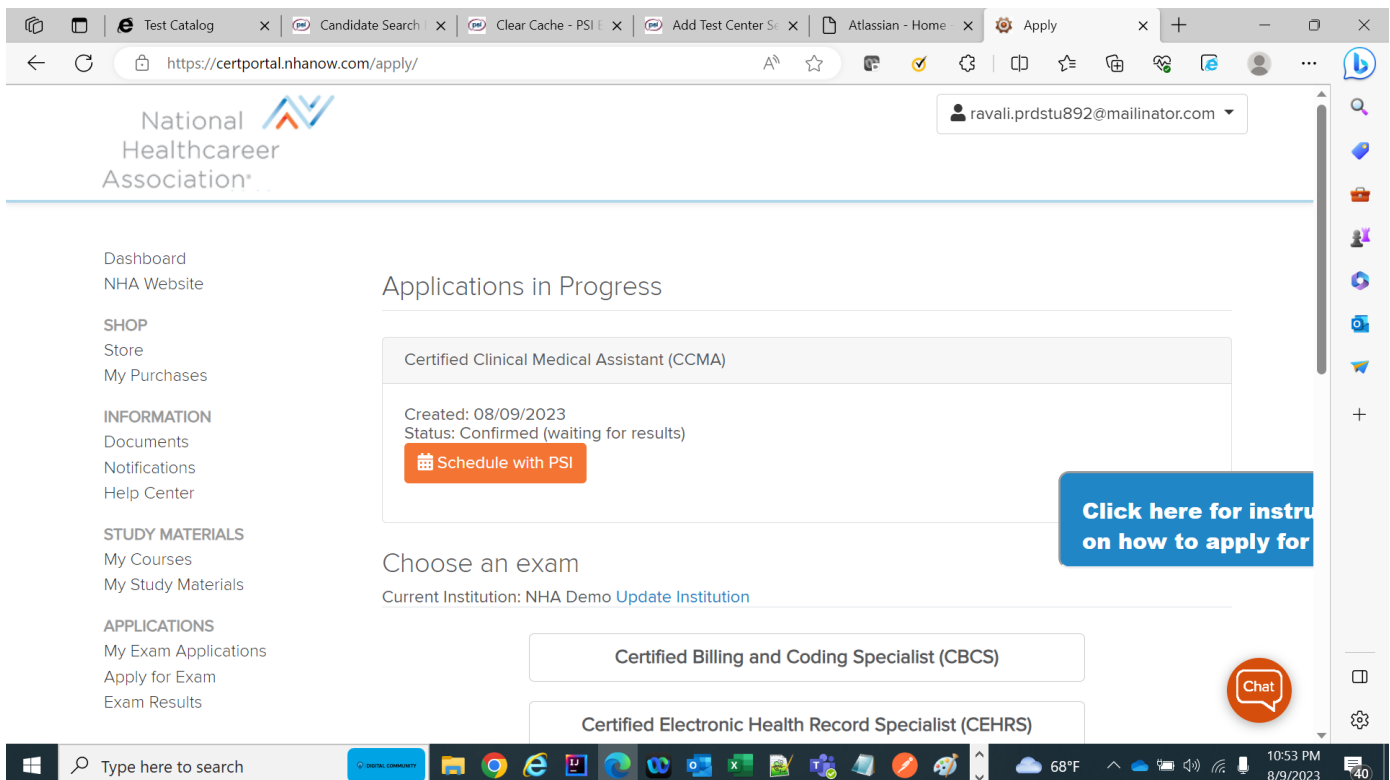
Test Catalog
Candidate Search
Clear Cache - PSI
Add Test Center Se
Atlassian - Home
Apply

https://certportal.nhanow.com/apply/

National Healthcareer Association®

ravali.prdstu892@mailinator.com

Dashboard
NHA Website

SHOP
Store
My Purchases

INFORMATION
Documents
Notifications
Help Center

STUDY MATERIALS
My Courses
My Study Materials

APPLICATIONS
My Exam Applications
Apply for Exam
Exam Results

Applications in Progress

Certified Clinical Medical Assistant (CCMA)

Created: 08/09/2023
Status: Confirmed (waiting for results)
Schedule with PSI

Click here for instru
on how to apply for

Choose an exam
Current Institution: NHA Demo Update Institution

Certified Billing and Coding Specialist (CBCS)

Certified Electronic Health Record Specialist (CEHRS)

Chat

Type here to search
DIGITAL COMMUNITY
68°F
10:53 PM
8/9/2023
40